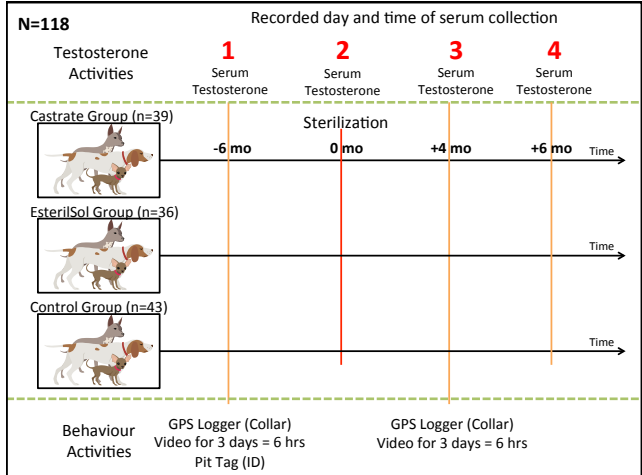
N=118

Recorded day and time of serum collection

Testosterone Activities

1
Serum Testosterone

2
Serum Testosterone

3
Serum Testosterone

4
Serum Testosterone

Castrate Group (n=39)

Sterilization

-6 mo

0 mo

+4 mo

+6 mo

Time

EsterilSol Group (n=36)

Time

Control Group (n=43)

Time

Behaviour Activities

GPS Logger (Collar)
Video for 3 days = 6 hrs
Pit Tag (ID)

GPS Logger (Collar)
Video for 3 days = 6 hrs